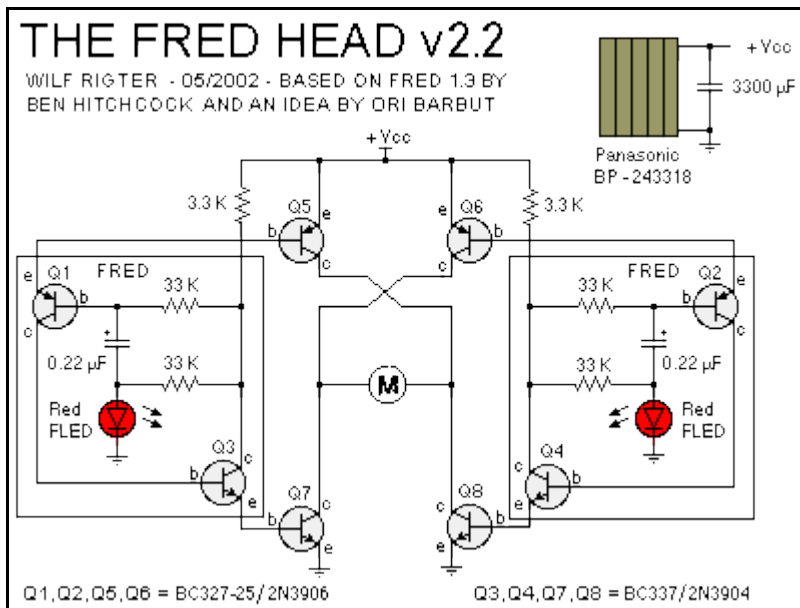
THE FRED HEAD v2.2

WILF RIGTER - 05/2002 - BASED ON FRED 1.3 BY BEN HITCHCOCK AND AN IDEA BY ORI BARBUT

+Vcc
3300 µF
Panasonic
BP - 243318

+Vcc

3.3 K
Q5
b
e
c

Q6
e
b
c
3.3 K

FRED
Q1
e
b
c
33 K
+
0.22 µF
33 K
Red
FLED

FRED
Q2
b
e
c
33 K
+
0.22 µF
33 K
Red
FLED

M

Q3
b
c
e

Q4
c
b
e

Q7
b
c
e

Q8
c
b
e

Q1,Q2,Q5,Q6 = BC327-25/2N3906
Q3,Q4,Q7,Q8 = BC337/2N3904